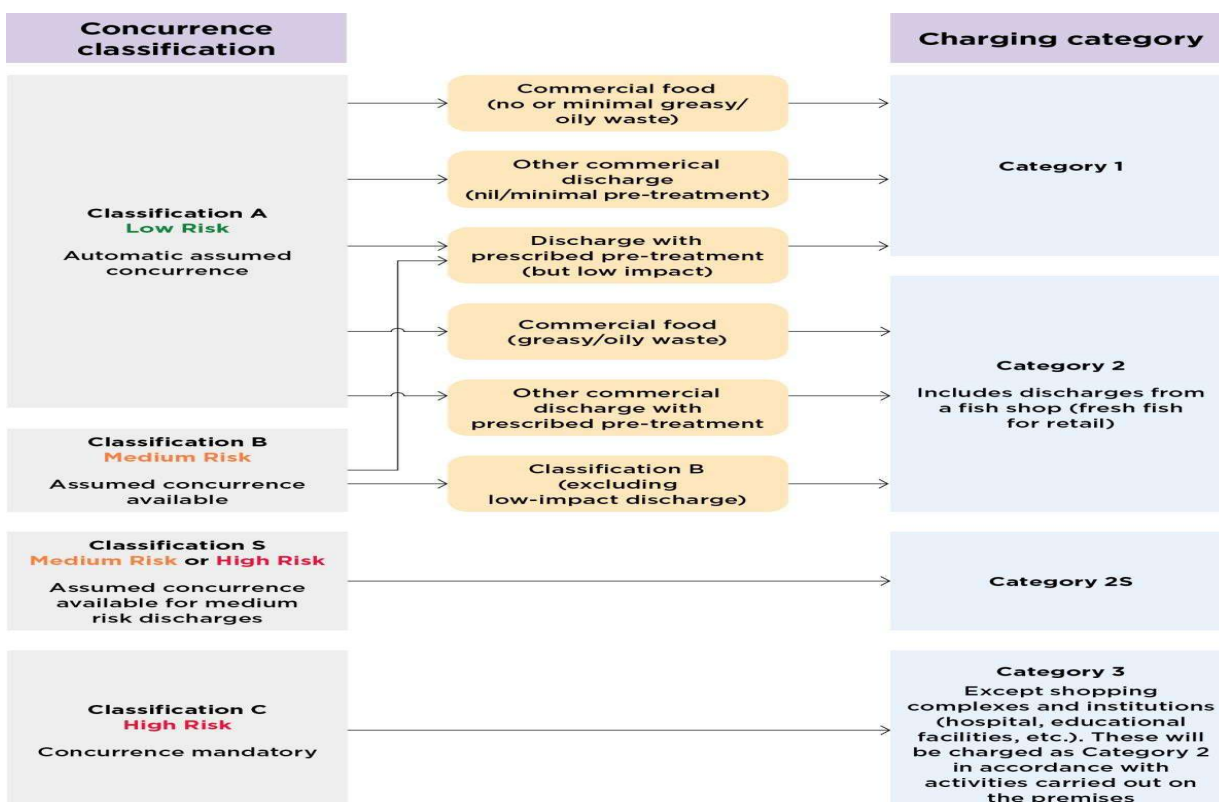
Concurrence classification

Charging category

Classification A
Low Risk
Automatic assumed concurrence

Commercial food (no or minimal greasy/ oily waste)

Other commerical discharge (nil/minimal pre-treatment)

Discharge with prescribed pre-treatment (but low impact)

Category 1

Commercial food (greasy/oily waste)

Other commercial discharge with prescribed pre-treatment

Classification B
Medium Risk
Assumed concurrence available

Classification B (excluding low-impact discharge)

Category 2
Includes discharges from a fish shop (fresh fish for retail)

Classification S
Medium Risk or High Risk
Assumed concurrence available for medium risk discharges

Category 2S

Classification C
High Risk
Concurrence mandatory

Category 3
Except shopping complexes and institutions (hospital, educational facilities, etc.). These will be charged as Category 2 in accordance with activities carried out on the premises